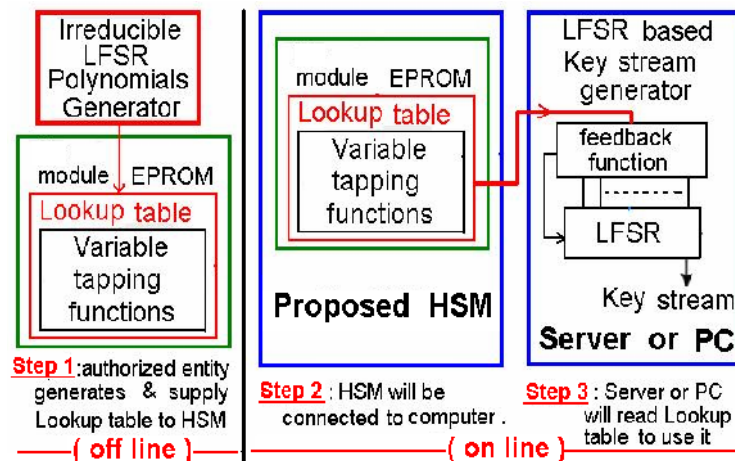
Irreducible LFSR Polynomials Generator

module EPROM

Lookup table

Variable tapping functions

Step 1:authorized entity generates & supply Lookup table to HSM

( off line )

module EPROM

Lookup table

Variable tapping functions

Proposed HSM

Step 2 : HSM will be connected to computer .

LFSR based Key stream generator

feedback function

LFSR

Key stream

Server or PC

Step 3 : Server or PC will read Lookup table to use it

( on line )